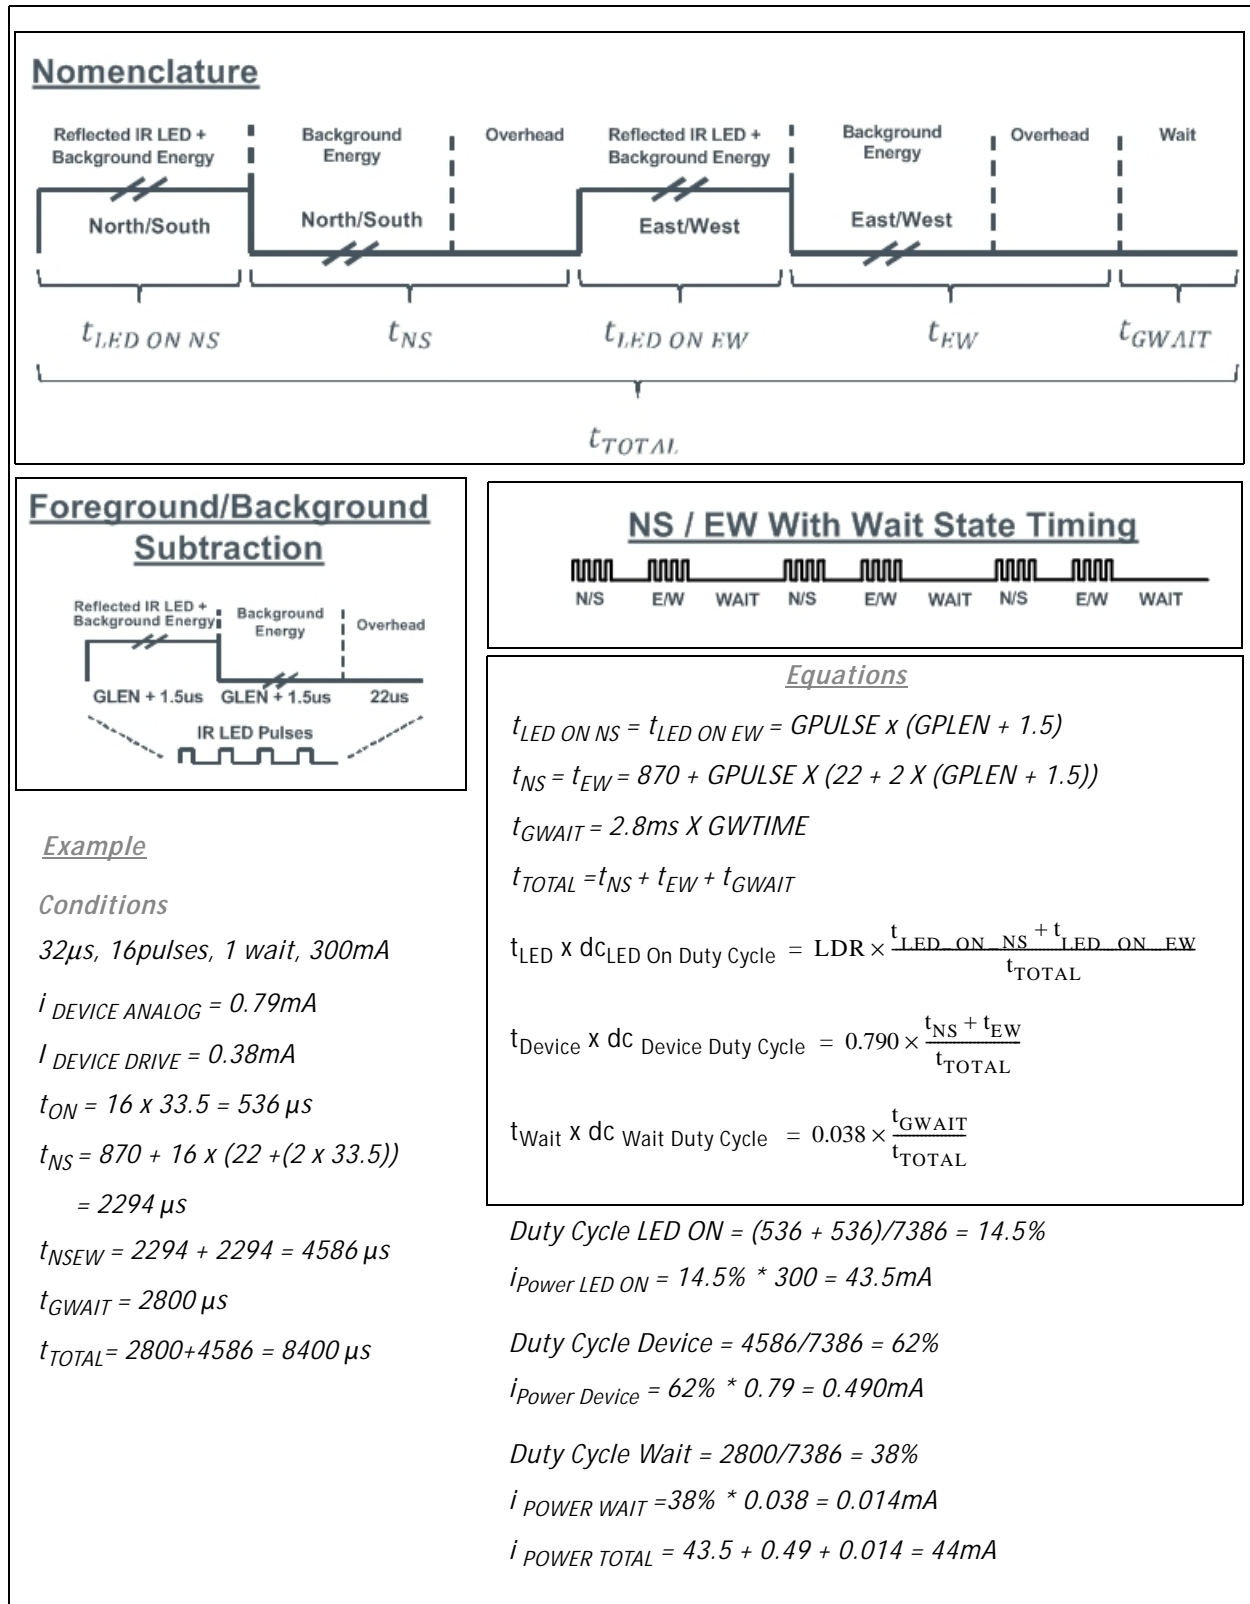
Nomenclature

Reflected IR LED + Background Energy

North/South

Background Energy

North/South

Overhead

Reflected IR LED + Background Energy

East/West

Background Energy

East/West

Overhead

Wait

$t_{LED\ ON\ NS}$ $t_{NS}$ $t_{LED\ ON\ EW}$ $t_{EW}$ $t_{GWAIT}$

$t_{TOTAL}$

Foreground/Background Subtraction

Reflected IR LED + Background Energy

Background Energy

Overhead

GLEN + 1.5us GLEN + 1.5us 22us

IR LED Pulses

NS / EW With Wait State Timing

N/S E/W WAIT N/S E/W WAIT N/S E/W WAIT

Equations

$t_{LED\ ON\ NS} = t_{LED\ ON\ EW}$ = GPULSE x (GPLEN + 1.5)

$t_{NS} = t_{EW}$ = 870 + GPULSE X (22 + 2 X (GPLEN + 1.5))

$t_{GWAIT}$ = 2.8ms X GWTIME

$t_{TOTAL} = t_{NS} + t_{EW} + t_{GWAIT}$

$t_{LED}$ x $dc_{LED\ On\ Duty\ Cycle} = LDR \times \frac{t_{LED\_ON\_NS} + t_{LED\_ON\_EW}}{t_{TOTAL}}$

$t_{Device}$ x dc $_{Device\ Duty\ Cycle} = 0.790 \times \frac{t_{NS} + t_{EW}}{t_{TOTAL}}$

$t_{Wait}$ x dc $_{Wait\ Duty\ Cycle} = 0.038 \times \frac{t_{GWAIT}}{t_{TOTAL}}$

Example

Conditions

32µs, 16pulses, 1 wait, 300mA

$i_{DEVICE\ ANALOG}$ = 0.79mA

$I_{DEVICE\ DRIVE}$ = 0.38mA

$t_{ON}$ = 16 x 33.5 = 536 µs

$t_{NS}$ = 870 + 16 x (22 +(2 x 33.5))

= 2294 µs

$t_{NSEW}$ = 2294 + 2294 = 4586 µs

$t_{GWAIT}$ = 2800 µs

$t_{TOTAL}$= 2800+4586 = 8400 µs

Duty Cycle LED ON = (536 + 536)/7386 = 14.5%

$i_{Power\ LED\ ON}$ = 14.5% * 300 = 43.5mA

Duty Cycle Device = 4586/7386 = 62%

$i_{Power\ Device}$ = 62% * 0.79 = 0.490mA

Duty Cycle Wait = 2800/7386 = 38%

$i_{POWER\ WAIT}$ =38% * 0.038 = 0.014mA

$i_{POWER\ TOTAL}$ = 43.5 + 0.49 + 0.014 = 44mA